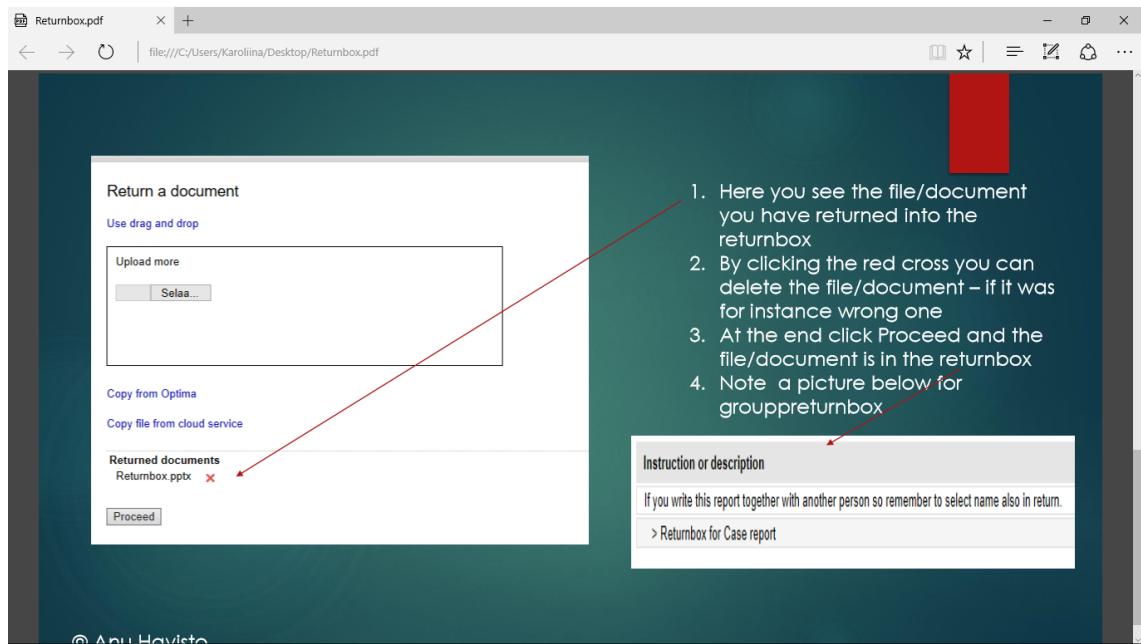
Returnbox.pdf × +

file:///C:/Users/Karoliina/Desktop/Returnbox.pdf

Return a document

Use drag and drop

Upload more

Selaa...

Copy from Optima

Copy file from cloud service

Returned documents
Returnbox.pptx ×

Proceed

1. Here you see the file/document you have returned into the returnbox
2. By clicking the red cross you can delete the file/document – if it was for instance wrong one
3. At the end click Proceed and the file/document is in the returnbox
4. Note a picture below for grouppreturnbox

Instruction or description

If you write this report together with another person so remember to select name also in return.

> Returnbox for Case report

© Anu Havisto